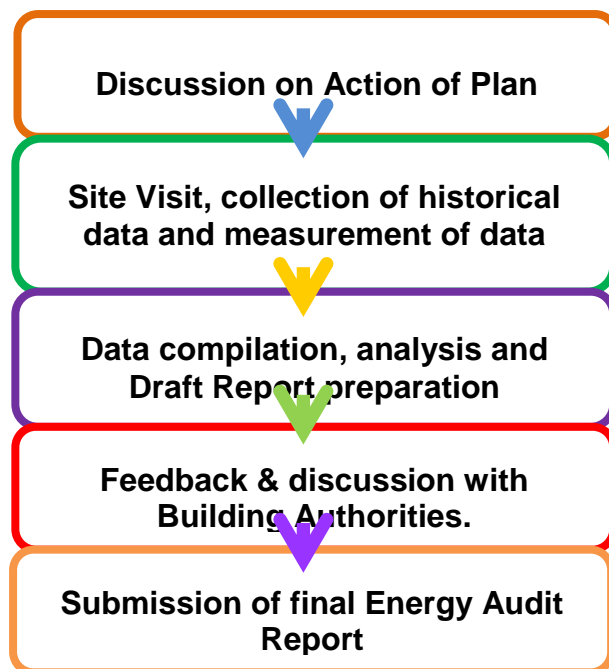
Discussion on Action of Plan

Site Visit, collection of historical data and measurement of data

Data compilation, analysis and Draft Report preparation

Feedback & discussion with Building Authorities.

Submission of final Energy Audit Report